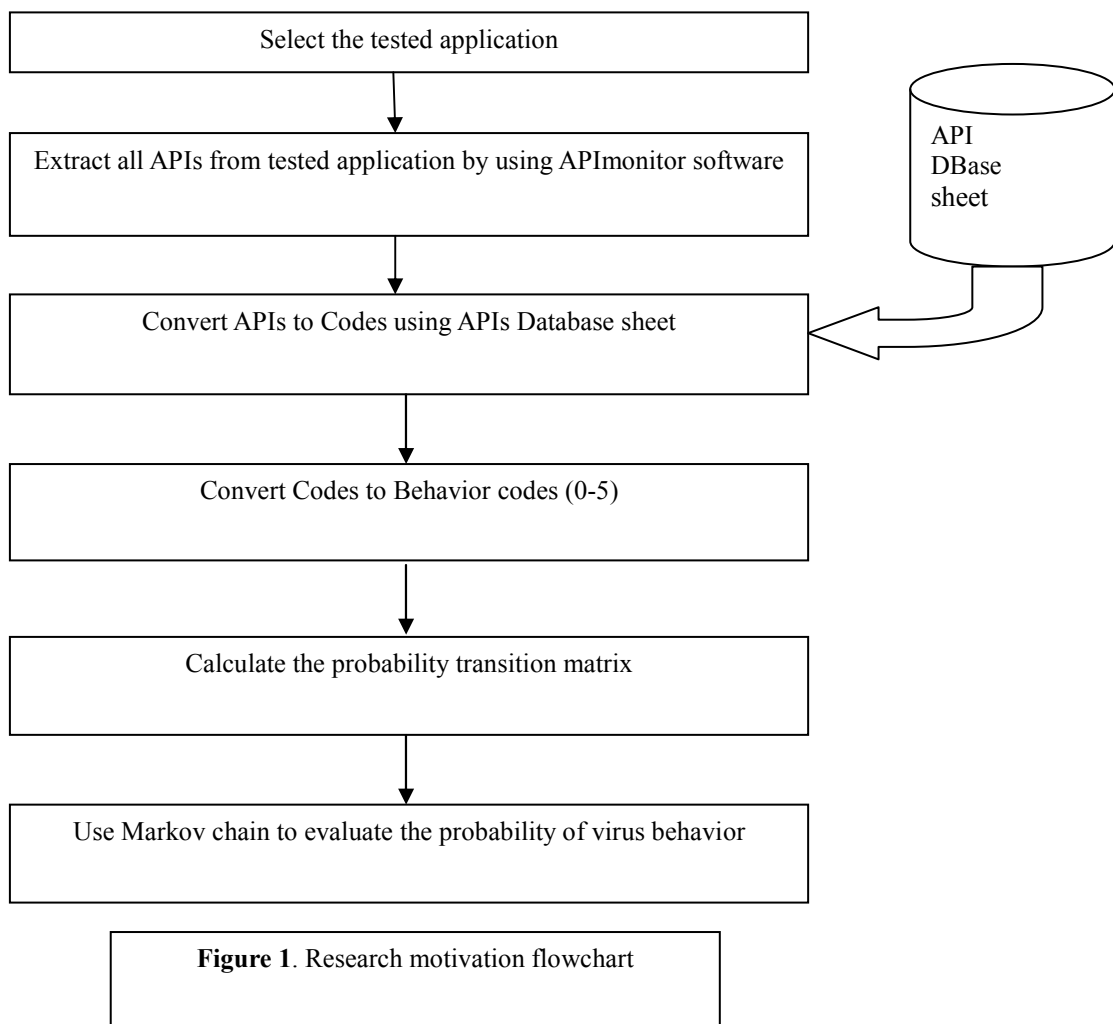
Select the tested application

Extract all APIs from tested application by using APImonitor software

API DBase sheet

Convert APIs to Codes using APIs Database sheet

Convert Codes to Behavior codes (0-5)

Calculate the probability transition matrix

Use Markov chain to evaluate the probability of virus behavior

**Figure 1**. Research motivation flowchart